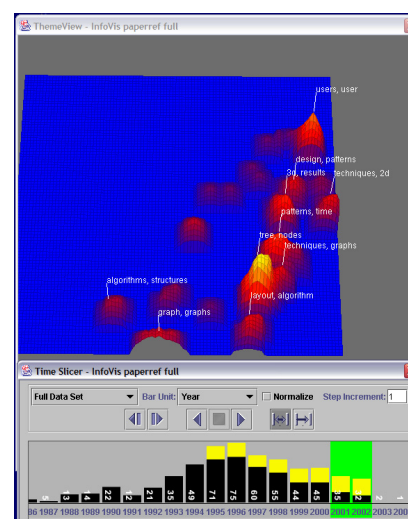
ThemeView - InfoVis paperref full

users, user

design, patterns

3d, results

techniques, 2d

patterns, time

tree, nodes

techniques, graphs

algorithms, structures

layout, algorithm

graph, graphs

Time Slicer - InfoVis paperref full

Full Data Set

Bar Unit: Year

Normalize

Step Increment: 1

5 3 4 22 12 21 35 49 71 75 60 55 44 45 15 2 2 1

86 1987 1988 1989 1990 1991 1992 1993 1994 1995 1996 1997 1998 1999 2000 2001 2002 2003 200